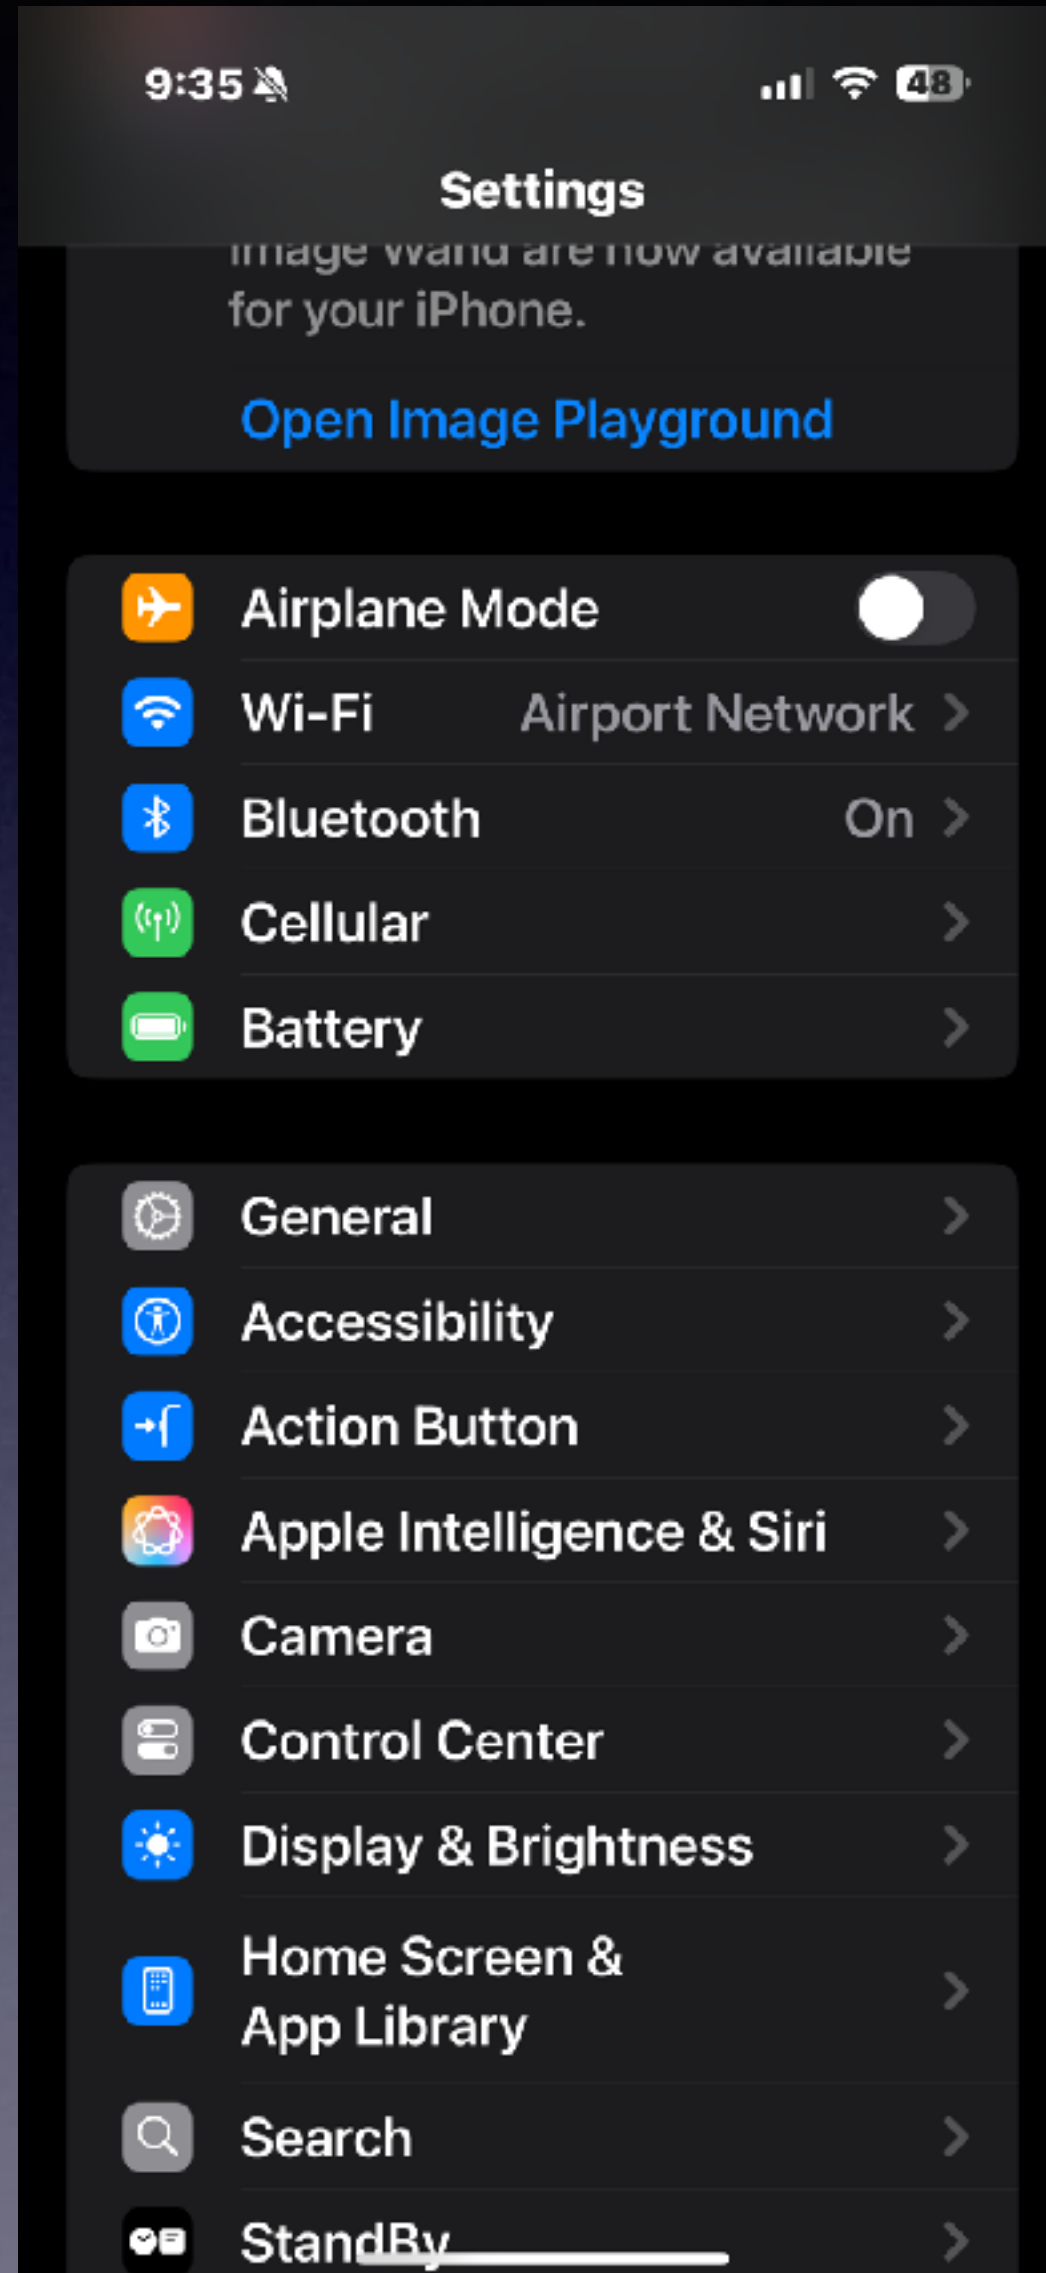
9:35

48

Settings

Image Wand are now available for your iPhone.

Open Image Playground

Airplane Mode

Wi-Fi Airport Network

Bluetooth On

Cellular

Battery

General

Accessibility

Action Button

Apple Intelligence & Siri

Camera

Control Center

Display & Brightness

Home Screen & App Library

Search

StandBy